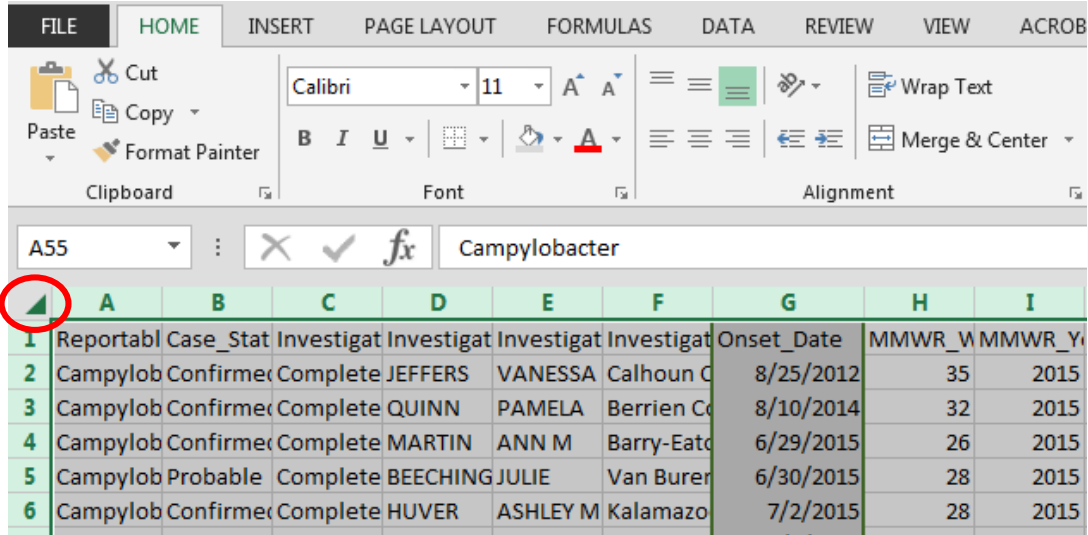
FILE HOME INSERT PAGE LAYOUT FORMULAS DATA REVIEW VIEW ACROB

Paste
Cut
Copy
Format Painter
Clipboard

Calibri 11
A A
B I U
A
Font

Wrap Text
Merge & Center
Alignment

A55
$f_x$
Campylobacter

| | A | B | C | D | E | F | G | H | I |
|---|---|---|---|---|---|---|---|---|---|
| 1 | Reportabl | Case_Stat | Investigat | Investigat | Investigat | Investigat | Onset_Date | MMWR_W | MMWR_Y |
| 2 | Campylob | Confirmed | Complete | JEFFERS | VANESSA | Calhoun C | 8/25/2012 | 35 | 2015 |
| 3 | Campylob | Confirmed | Complete | QUINN | PAMELA | Berrien Co | 8/10/2014 | 32 | 2015 |
| 4 | Campylob | Confirmed | Complete | MARTIN | ANN M | Barry-Eato | 6/29/2015 | 26 | 2015 |
| 5 | Campylob | Probable | Complete | BEECHING | JULIE | Van Buren | 6/30/2015 | 28 | 2015 |
| 6 | Campylob | Confirmed | Complete | HUVER | ASHLEY M | Kalamazoo | 7/2/2015 | 28 | 2015 |